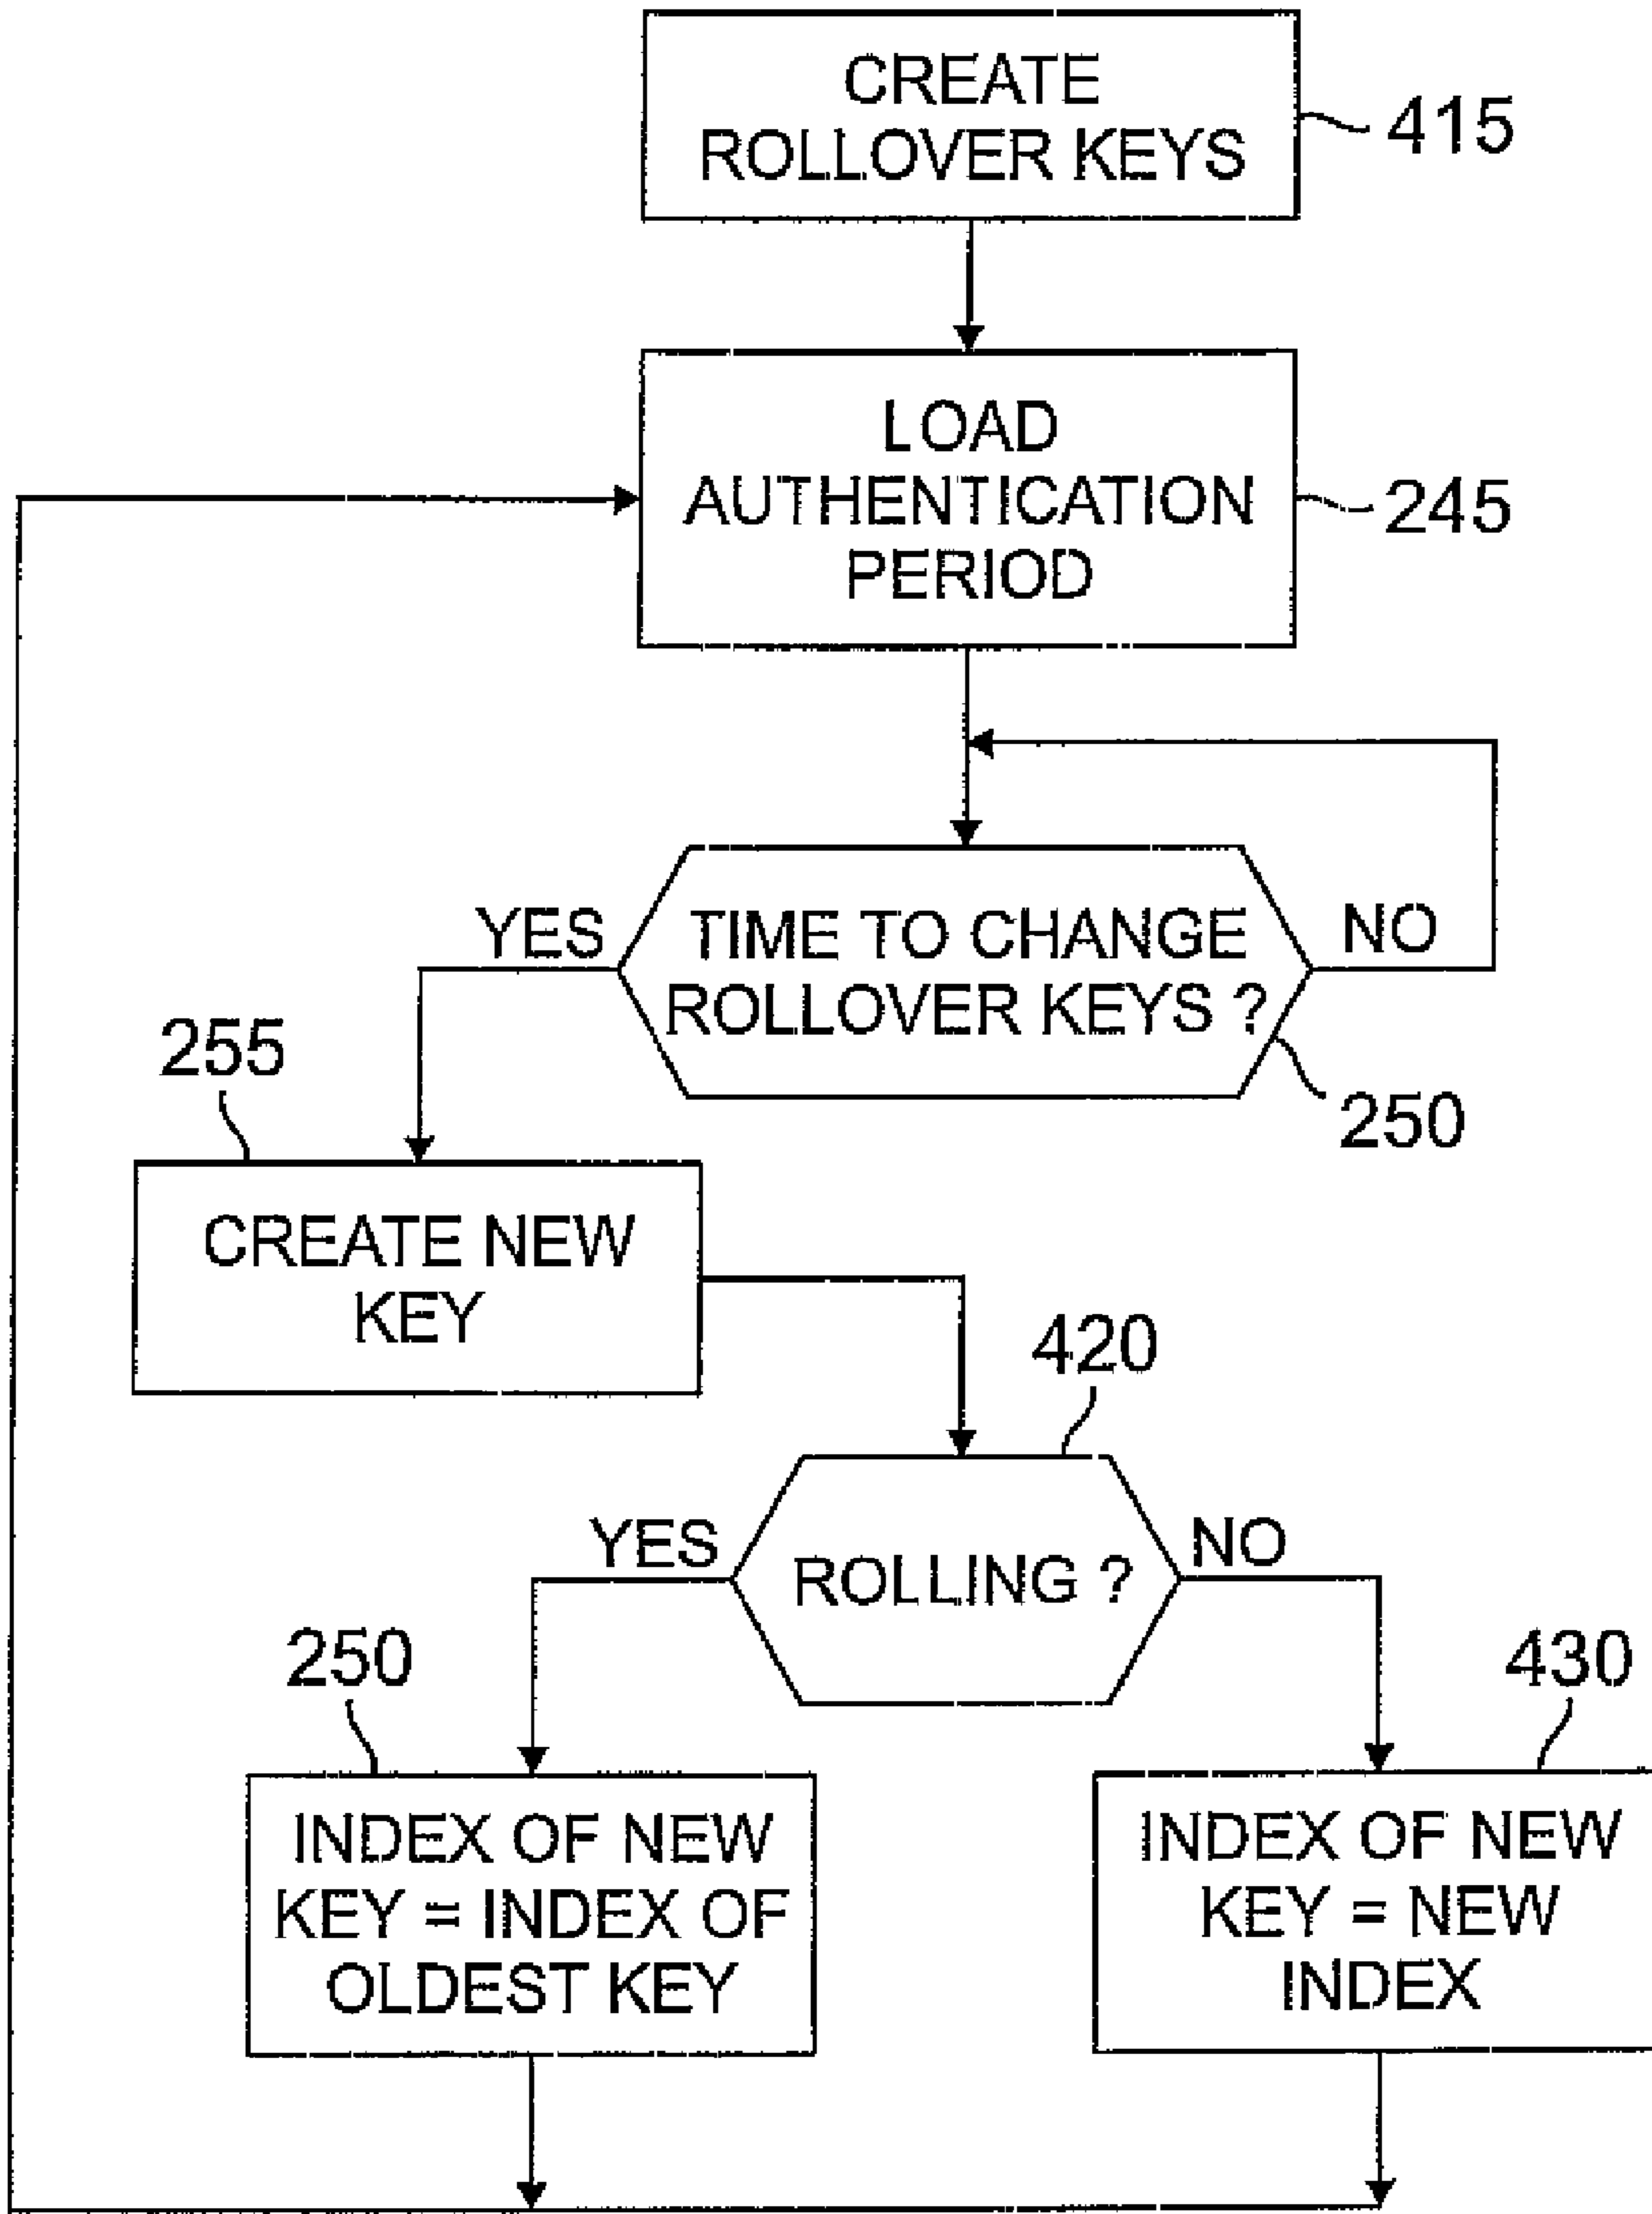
CREATE ROLLOVER KEYS
415

LOAD AUTHENTICATION PERIOD
245

YES
TIME TO CHANGE ROLLOVER KEYS ?
NO
250

255
CREATE NEW KEY

420
YES
ROLLING ?
NO

250
INDEX OF NEW KEY = INDEX OF OLDEST KEY

430
INDEX OF NEW KEY = NEW INDEX